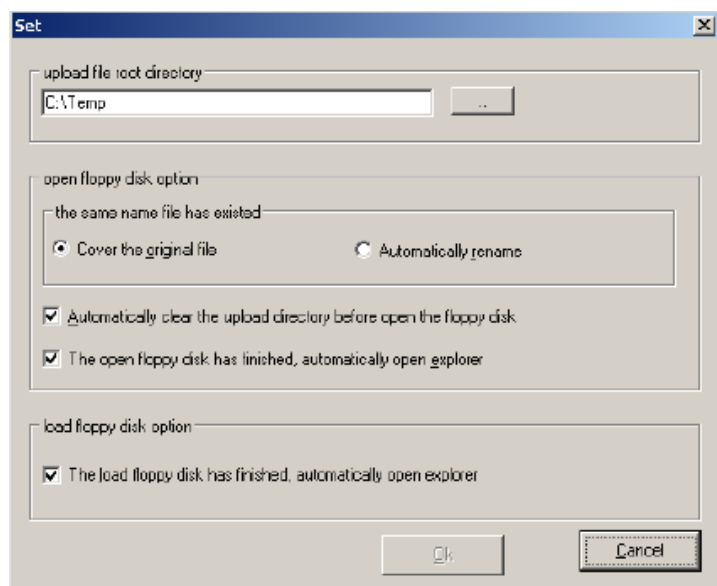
Set

upload file root directory

C:\Temp

..

open floppy disk option

the same name file has existed

Cover the original file

Automatically rename

Automatically clear the upload directory before open the floppy disk

The open floppy disk has finished, automatically open explorer

load floppy disk option

The load floppy disk has finished, automatically open explorer

Ok

Cancel